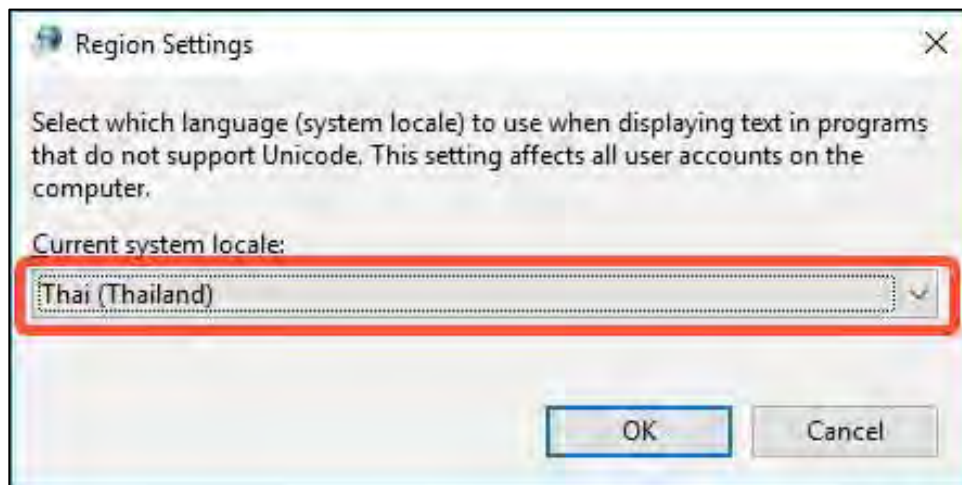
Region Settings

Select which language (system locale) to use when displaying text in programs that do not support Unicode. This setting affects all user accounts on the computer.

Current system locale:

Thai (Thailand)

OK

Cancel